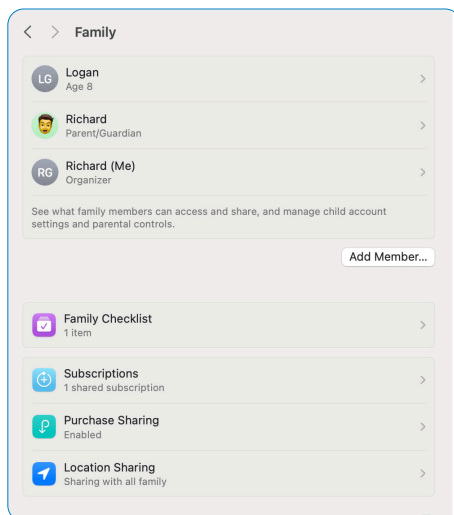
Family

LG Logan
Age 8

Richard
Parent/Guardian

RG Richard (Me)
Organizer

See what family members can access and share, and manage child account settings and parental controls.

Add Member...

Family Checklist
1 item

Subscriptions
1 shared subscription

Purchase Sharing
Enabled

Location Sharing
Sharing with all family